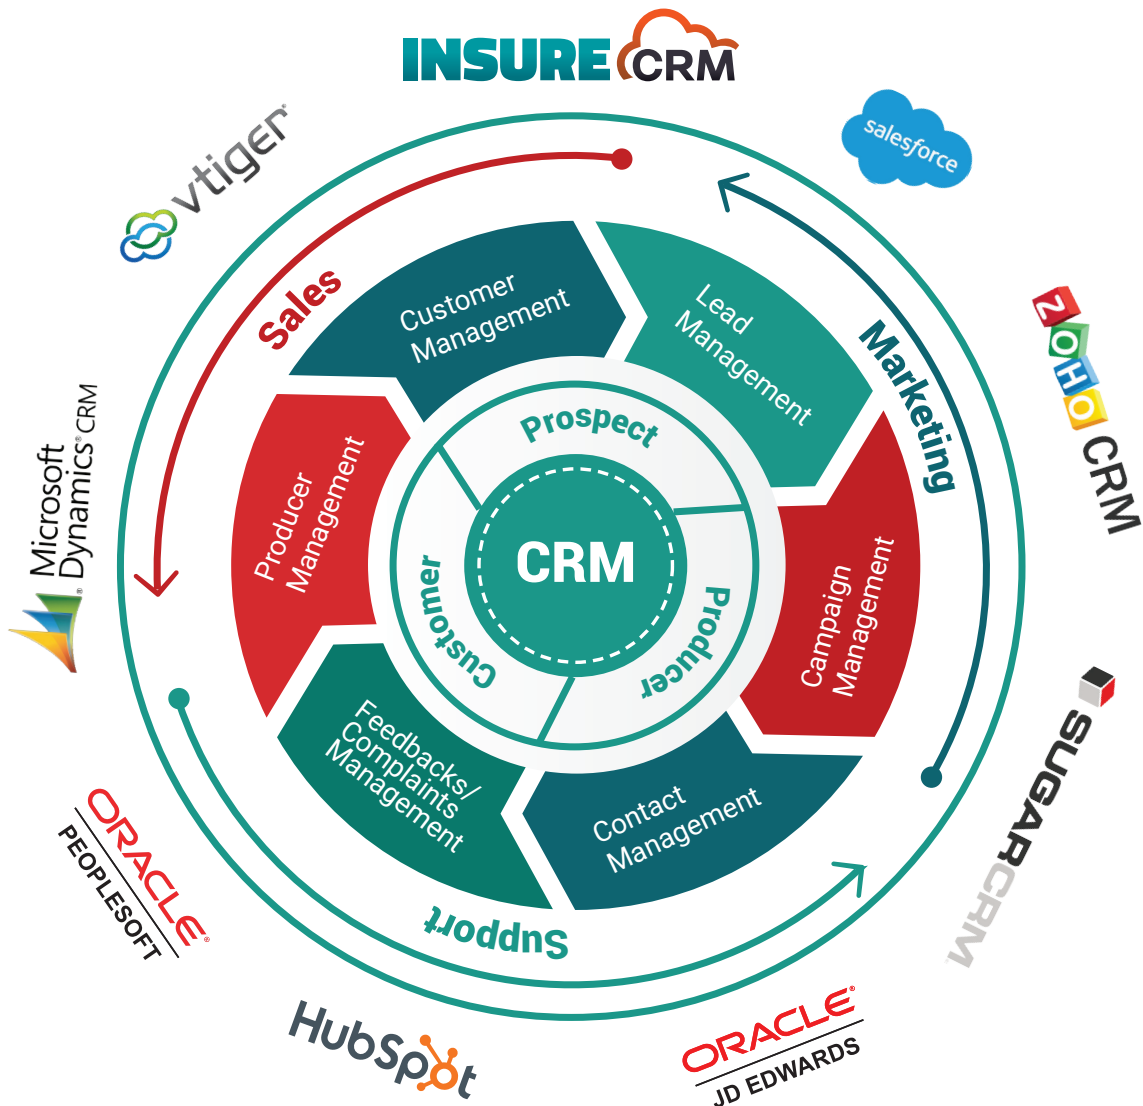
INSURE CRM

salesforce

vtiger

ZOHO CRM

Microsoft Dynamics CRM

SUGARCRM

ORACLE PEOPLESOFT

HubSpot

ORACLE JD EDWARDS

Sales

Marketing

Support

Customer Management

Lead Management

Producer Management

Campaign Management

Feedbacks/ Complaints Management

Contact Management

Prospect

Customer

Producer

CRM